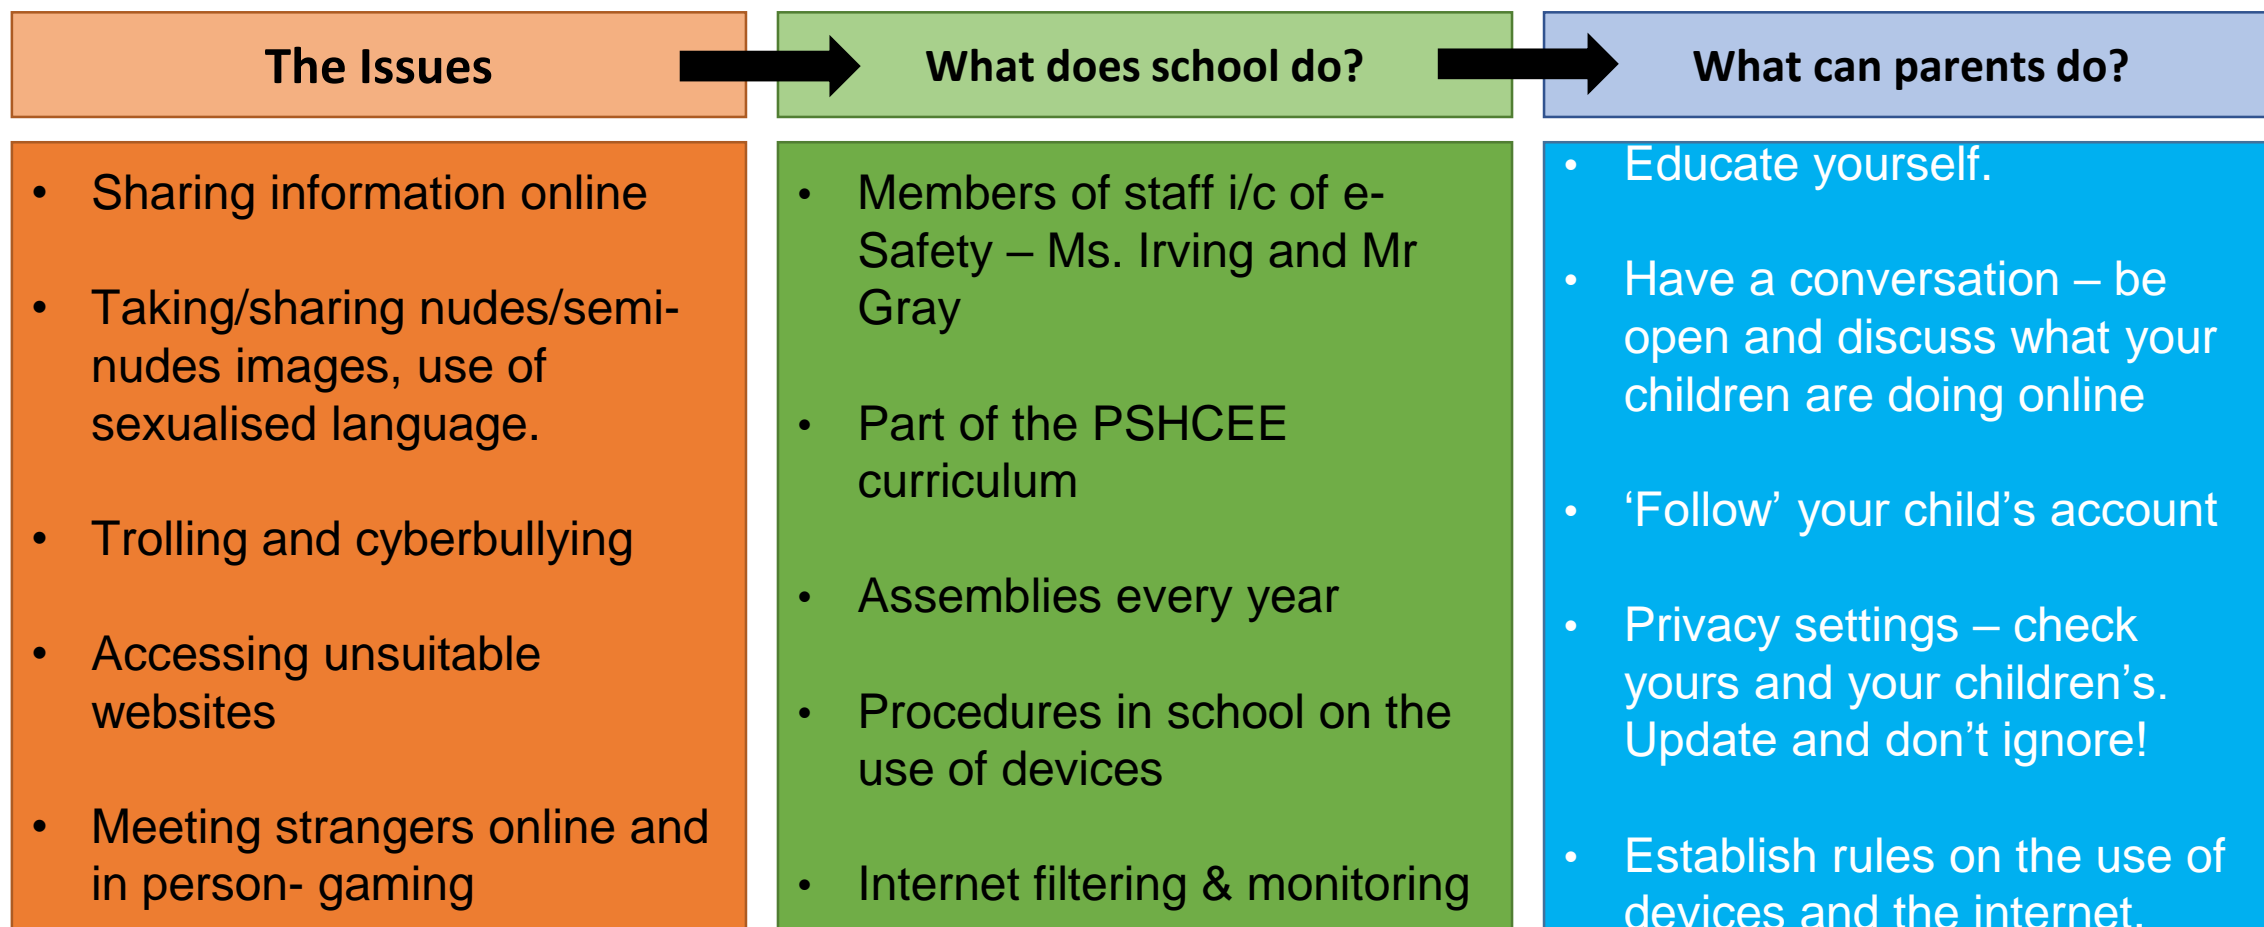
The Issues

- Sharing information online
- Taking/sharing nudes/semi-nudes images, use of sexualised language.
- Trolling and cyberbullying
- Accessing unsuitable websites
- Meeting strangers online and in person- gaming

What does school do?

- Members of staff i/c of e-Safety – Ms. Irving and Mr Gray
- Part of the PSHCEE curriculum
- Assemblies every year
- Procedures in school on the use of devices
- Internet filtering & monitoring

What can parents do?

- Educate yourself.
- Have a conversation – be open and discuss what your children are doing online
- ‘Follow’ your child’s account
- Privacy settings – check yours and your children’s. Update and don’t ignore!
- Establish rules on the use of devices and the internet.